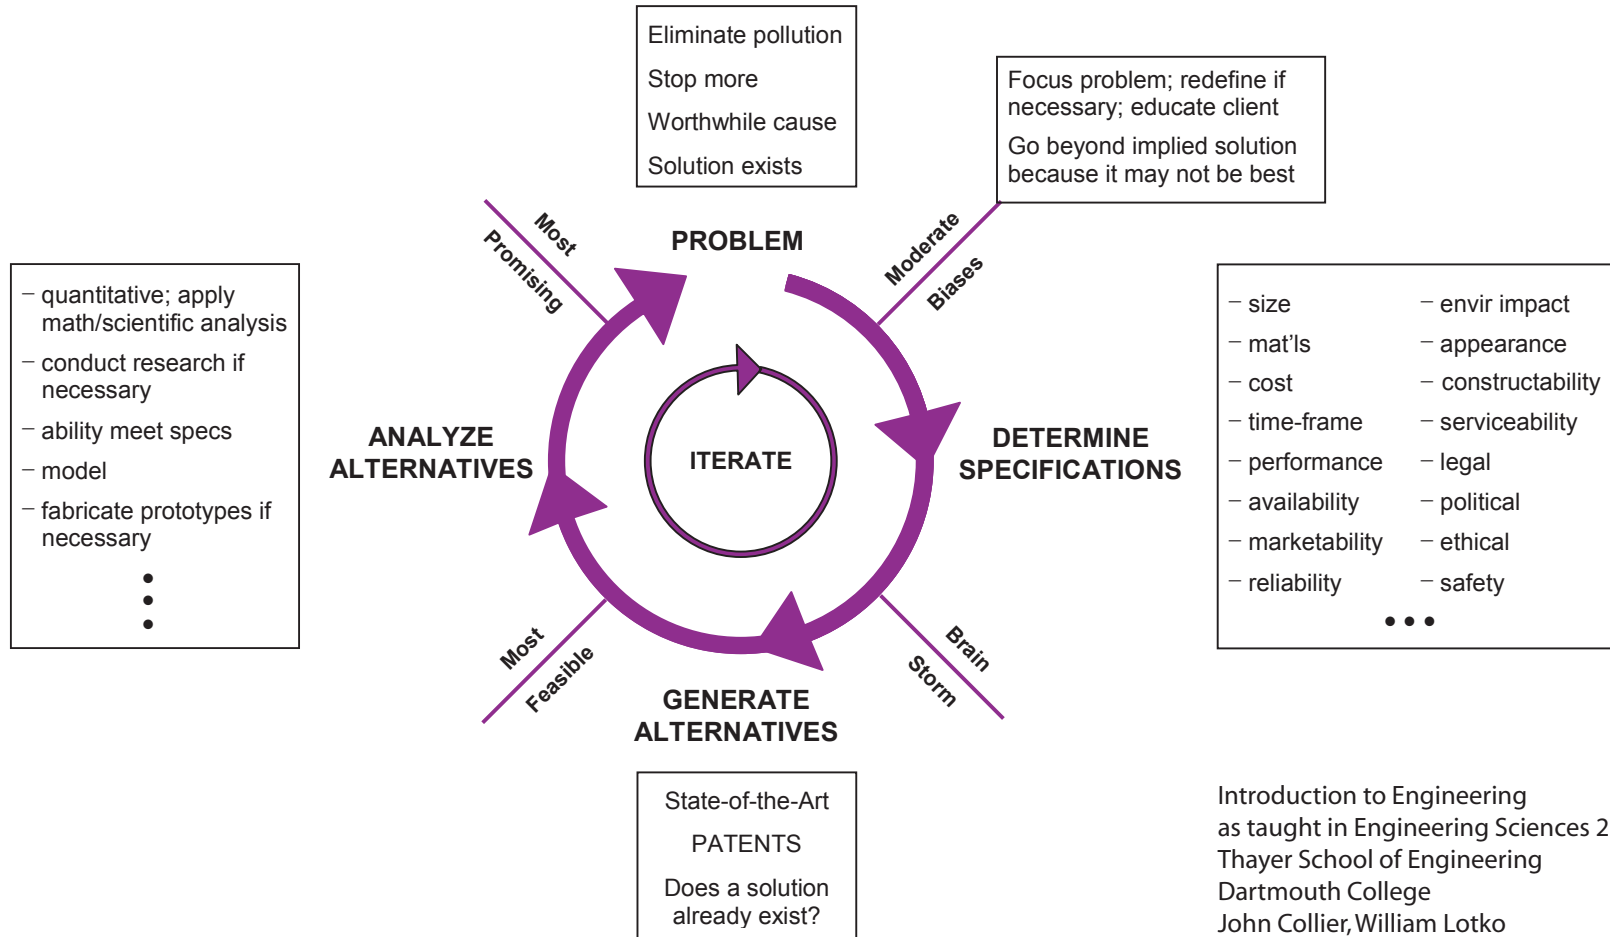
Eliminate pollution
Stop more
Worthwhile cause
Solution exists

Focus problem; redefine if necessary; educate client
Go beyond implied solution because it may not be best

– quantitative; apply math/scientific analysis
– conduct research if necessary
– ability meet specs
– model
– fabricate prototypes if necessary
•
•
•

Most Promising

PROBLEM

Moderate Biases

ANALYZE ALTERNATIVES

ITERATE

DETERMINE SPECIFICATIONS

Most Feasible

Brain Storm

GENERATE ALTERNATIVES

– size
– mat'ls
– cost
– time-frame
– performance
– availability
– marketability
– reliability

– envir impact
– appearance
– constructability
– serviceability
– legal
– political
– ethical
– safety
• • •

State-of-the-Art
PATENTS
Does a solution already exist?

Introduction to Engineering
as taught in Engineering Sciences 2
Thayer School of Engineering
Dartmouth College
John Collier, William Lotko